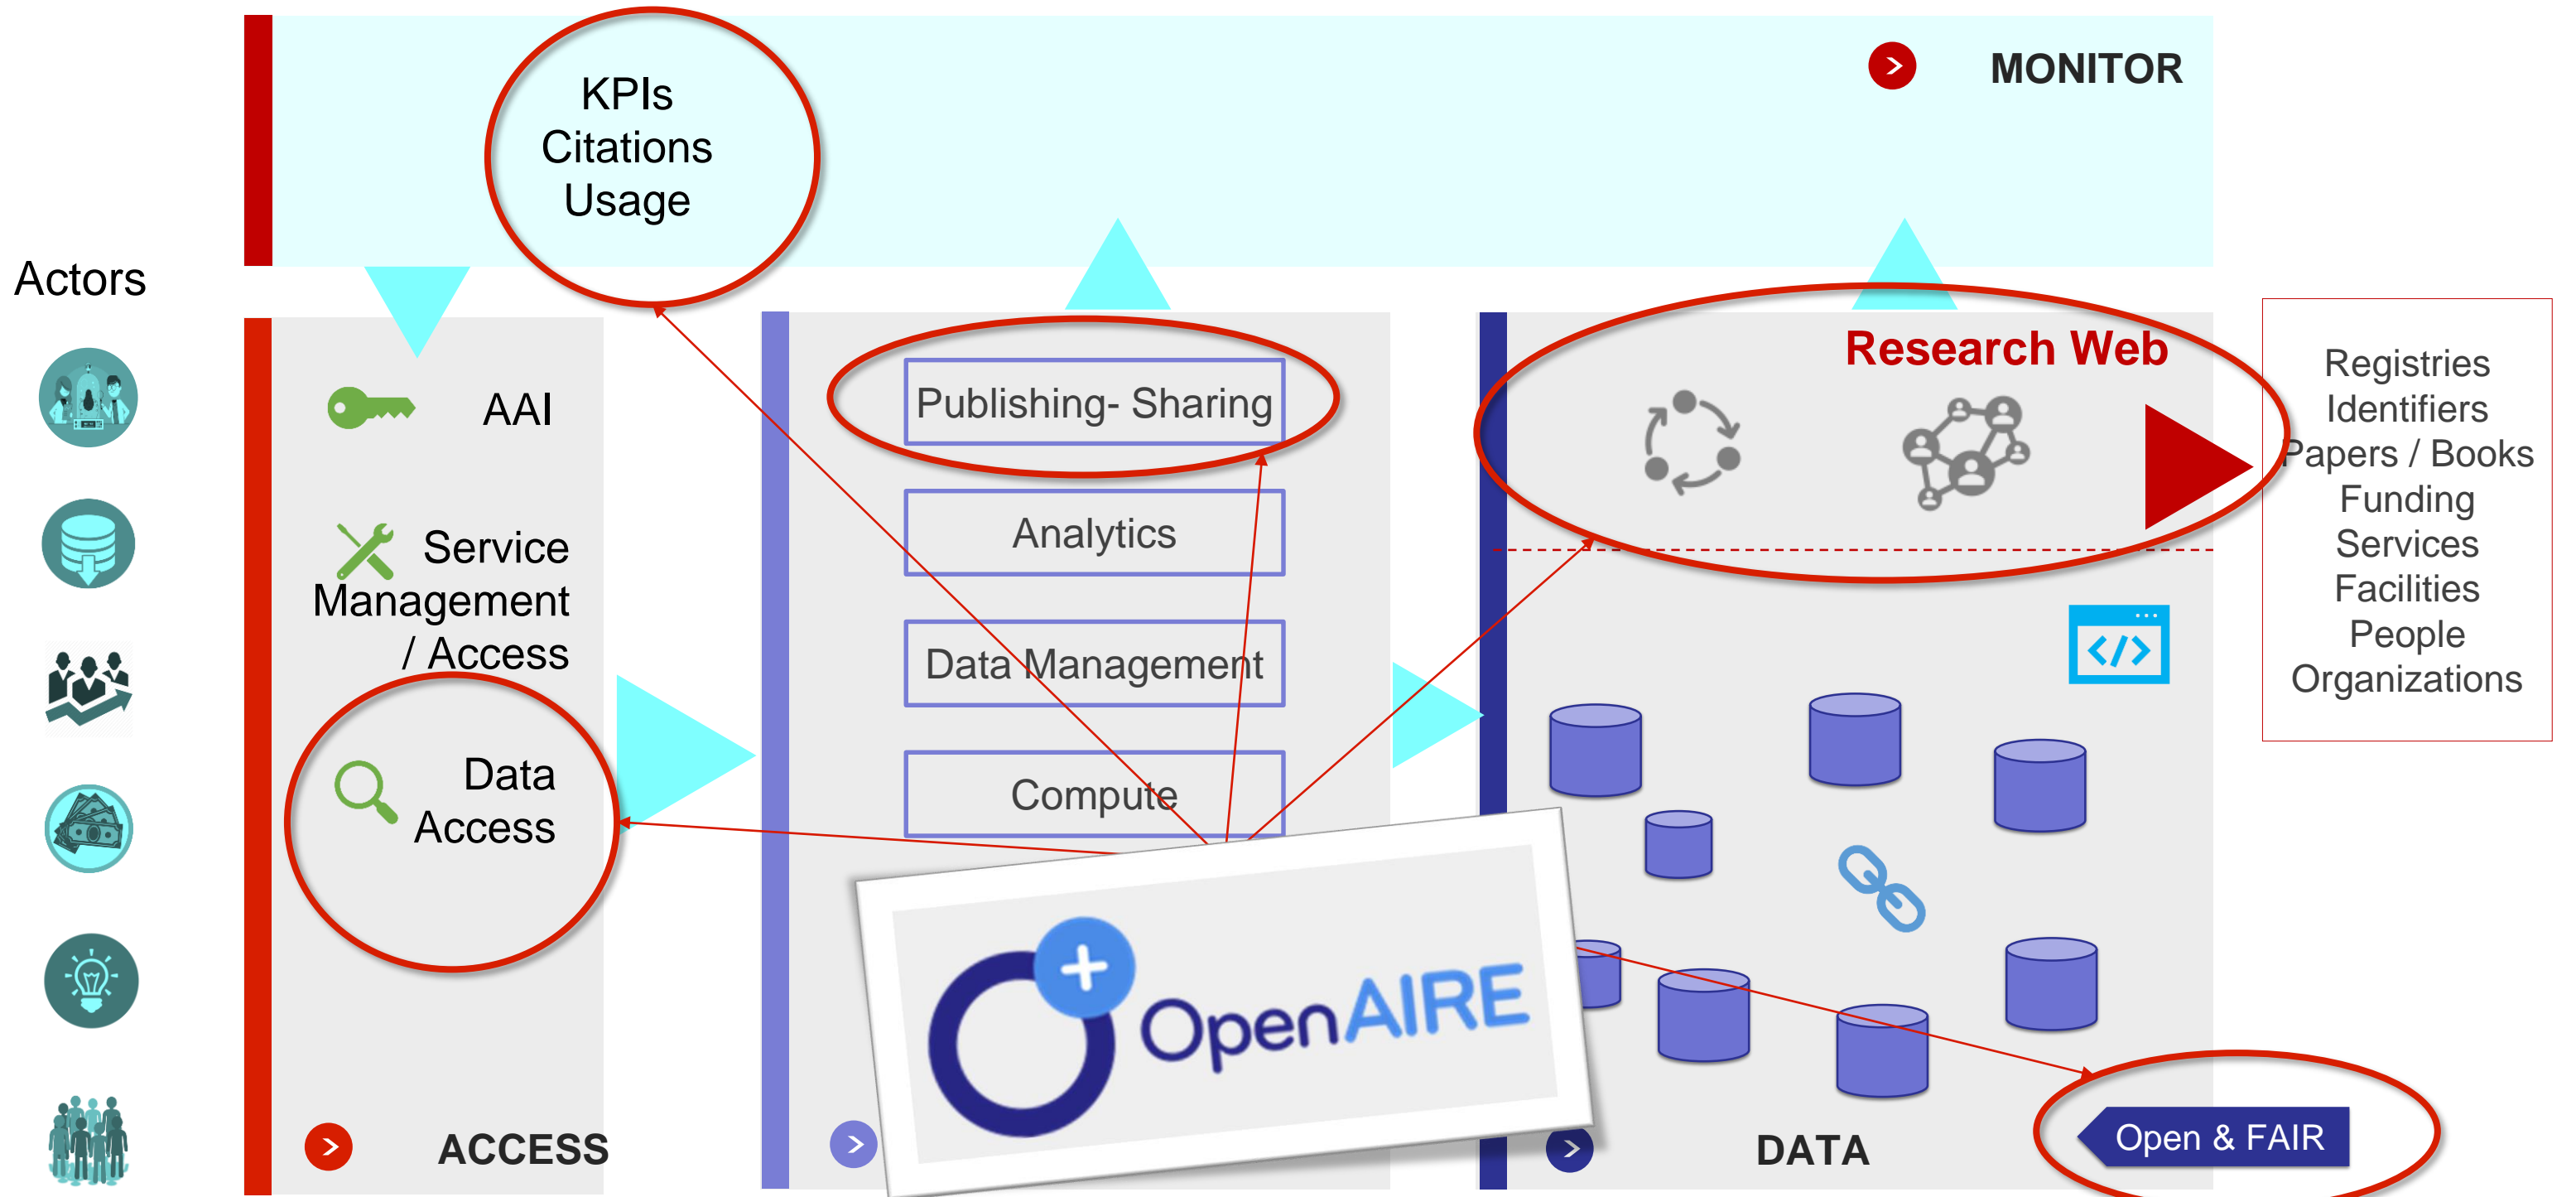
KPIs
Citations
Usage

MONITOR

Actors

AAI

Service Management / Access

Data Access

ACCESS

Publishing- Sharing

Analytics

Data Management

Compute

OpenAIRE

Research Web

Registries
Identifiers
Papers / Books
Funding
Services
Facilities
People
Organizations

DATA

Open & FAIR